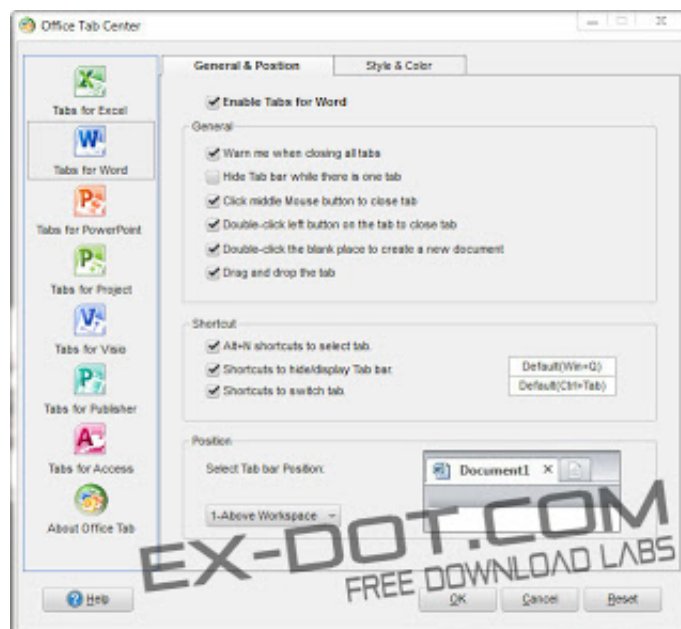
Office Tab Center

Tabs for Excel
Tabs for Word
Tabs for PowerPoint
Tabs for Project
Tabs for Visio
Tabs for Publisher
Tabs for Access
About Office Tab

General & Position
Style & Color

Enable Tabs for Word

General
Warn me when closing all tabs
Hide Tab bar while there is one tab
Click middle Mouse button to close tab
Double-click left button on the tab to close tab
Double-click the blank place to create a new document
Drag and drop the tab

Shortcut
Alt+N shortcuts to select tab.
Shortcuts to hide/display Tab bar. Default(Win+Q)
Shortcuts to switch tab. Default(Ctrl+Tab)

Position
Select Tab bar Position:
Document1
1-Above Workspace

EX-DOT.COM
FREE DOWNLOAD LABS

Help
OK
Cancel
Reset